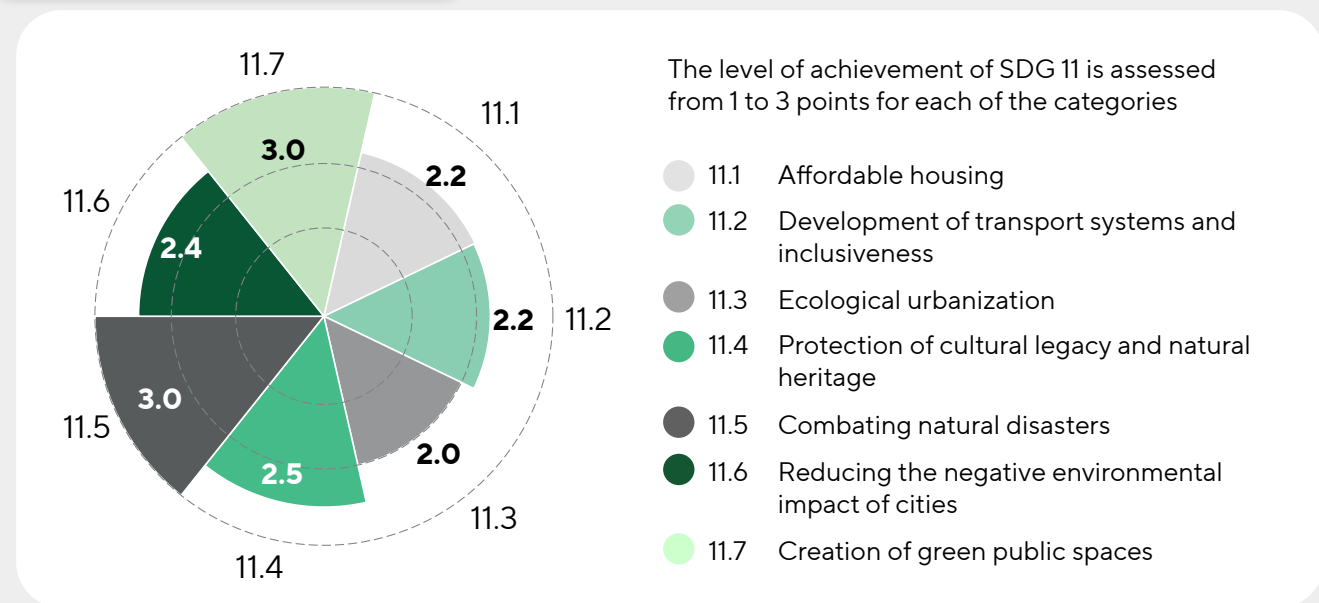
11.7
3.0
11.1
2.2
11.6
2.4
2.2
11.2
3.0
11.5
2.5
2.0
11.3
11.4

The level of achievement of SDG 11 is assessed from 1 to 3 points for each of the categories

11.1 Affordable housing
11.2 Development of transport systems and inclusiveness
11.3 Ecological urbanization
11.4 Protection of cultural legacy and natural heritage
11.5 Combating natural disasters
11.6 Reducing the negative environmental impact of cities
11.7 Creation of green public spaces